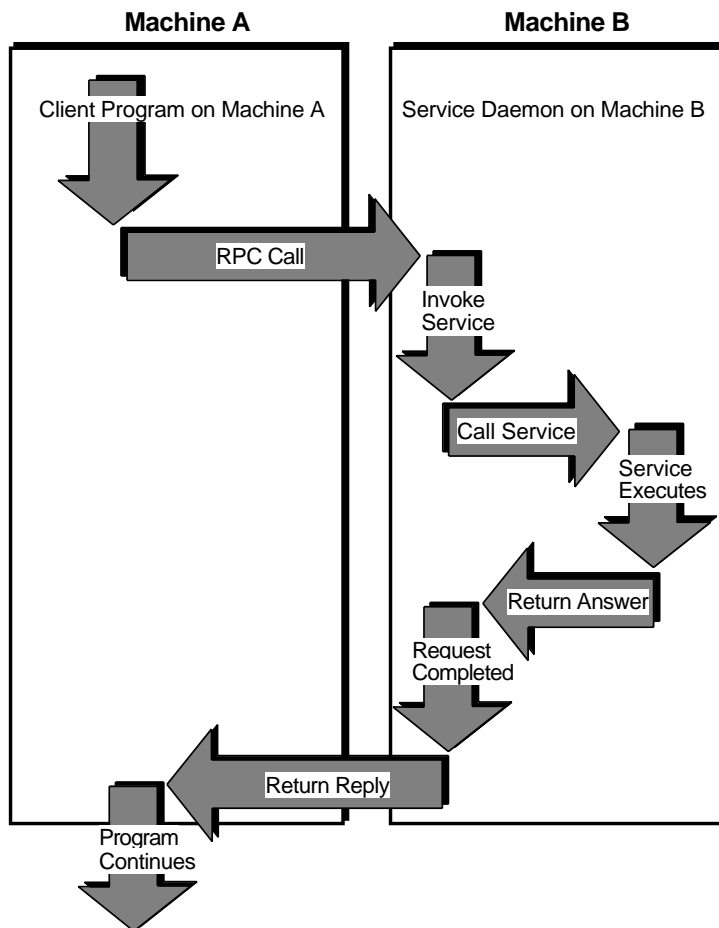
Machine A

Machine B

Client Program on Machine A

Service Daemon on Machine B

RPC Call

Invoke Service

Call Service

Service Executes

Return Answer

Request Completed

Return Reply

Program Continues